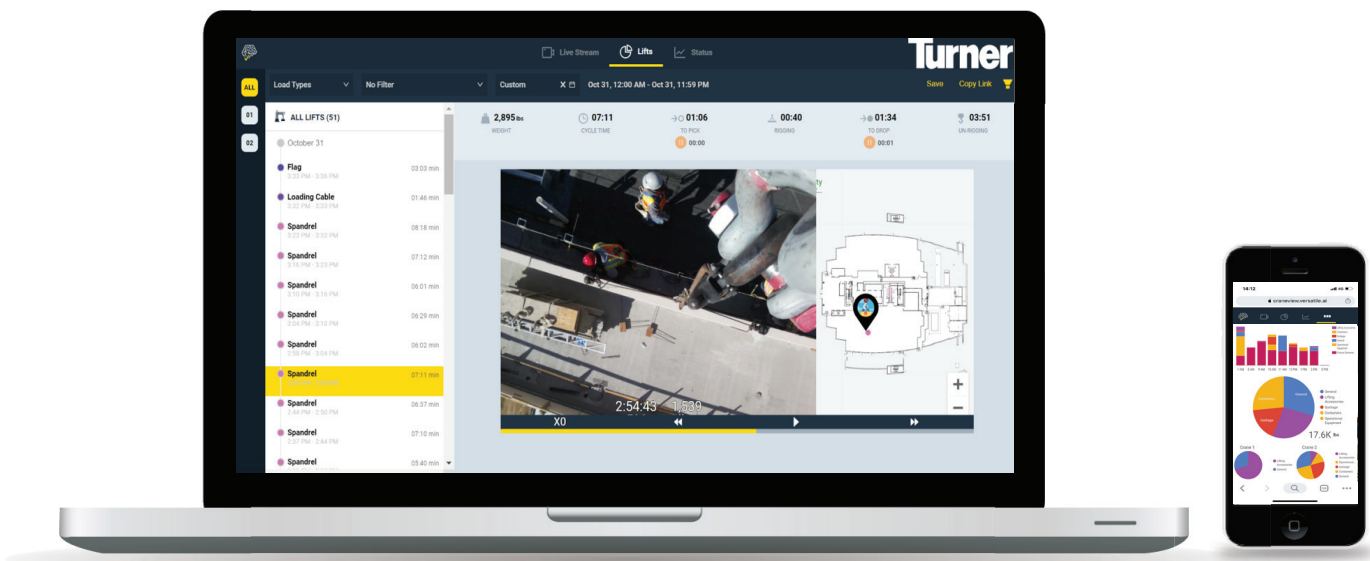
Live Stream Lifts Status

Turner

ALL

01

02

Load Types

No Filter

Custom

Oct 31, 12:00 AM - Oct 31, 11:59 PM

Save Copy Link

ALL LIFTS (51)

October 31

Flag 3:33 PM - 3:36 PM 03:03 min

Loading Cable 3:32 PM - 3:33 PM 01:46 min

Spandrel 3:23 PM - 3:32 PM 08:18 min

Spandrel 3:16 PM - 3:23 PM 07:12 min

Spandrel 3:10 PM - 3:16 PM 06:01 min

Spandrel 3:04 PM - 3:10 PM 06:29 min

Spandrel 2:58 PM - 3:04 PM 06:02 min

Spandrel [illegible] 07:11 min

Spandrel 2:44 PM - 2:50 PM 06:37 min

Spandrel 2:37 PM - 2:44 PM 07:10 min

Spandrel 05:40 min

2,895 lbs WEIGHT

07:11 CYCLE TIME

01:06 TO PICK 00:00

00:40 RIGGING

01:34 TO DROP 00:01

03:51 UN-RIGGING

2:54:43 1,539

X0

14:12

craneview.versatile.ai

17.6K lbs

Crane 1

Crane 2